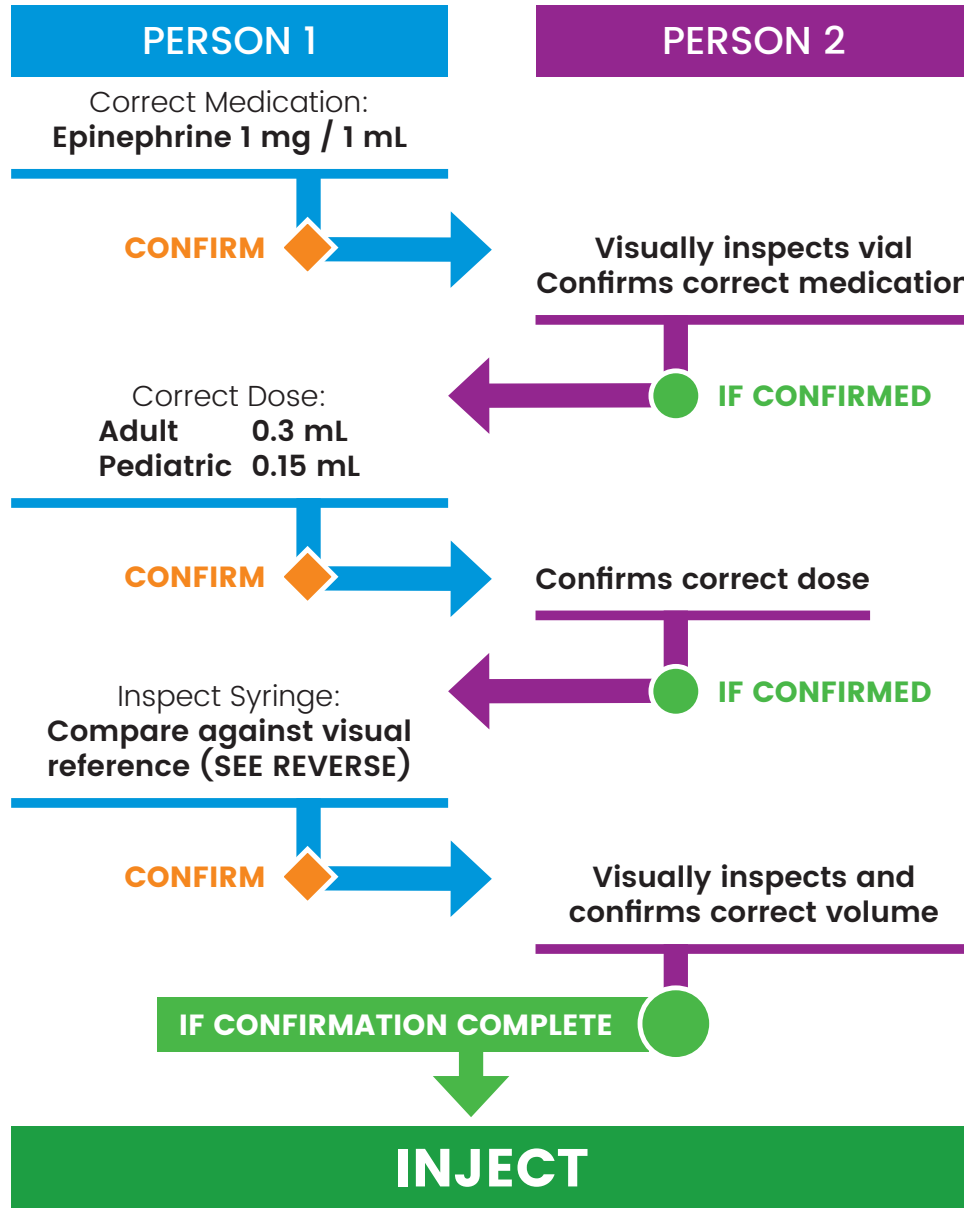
PERSON 1

PERSON 2

Correct Medication:
**Epinephrine 1 mg / 1 mL**

CONFIRM

Visually inspects vial
Confirms correct medicatior

IF CONFIRMED

Correct Dose:
Adult 0.3 mL
Pediatric 0.15 mL

CONFIRM

Confirms correct dose

IF CONFIRMED

Inspect Syringe:
Compare against visual reference (SEE REVERSE)

CONFIRM

Visually inspects and confirms correct volume

IF CONFIRMATION COMPLETE

INJECT